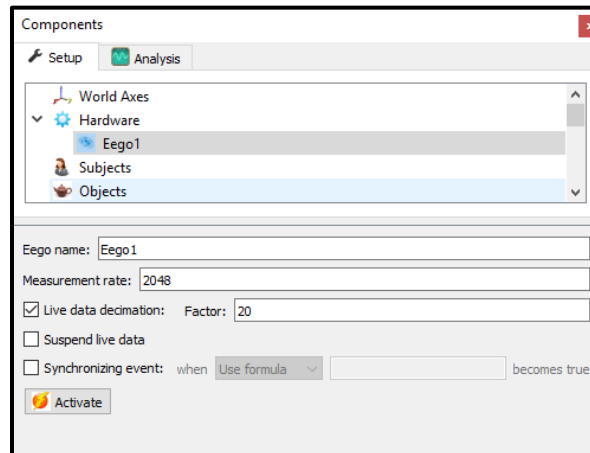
Components

Setup Analysis

World Axes
Hardware
Eego1
Subjects
Objects

Eego name: Eego1

Measurement rate: 2048

Live data decimation: Factor: 20

Suspend live data

Synchronizing event: when Use formula becomes true

Activate